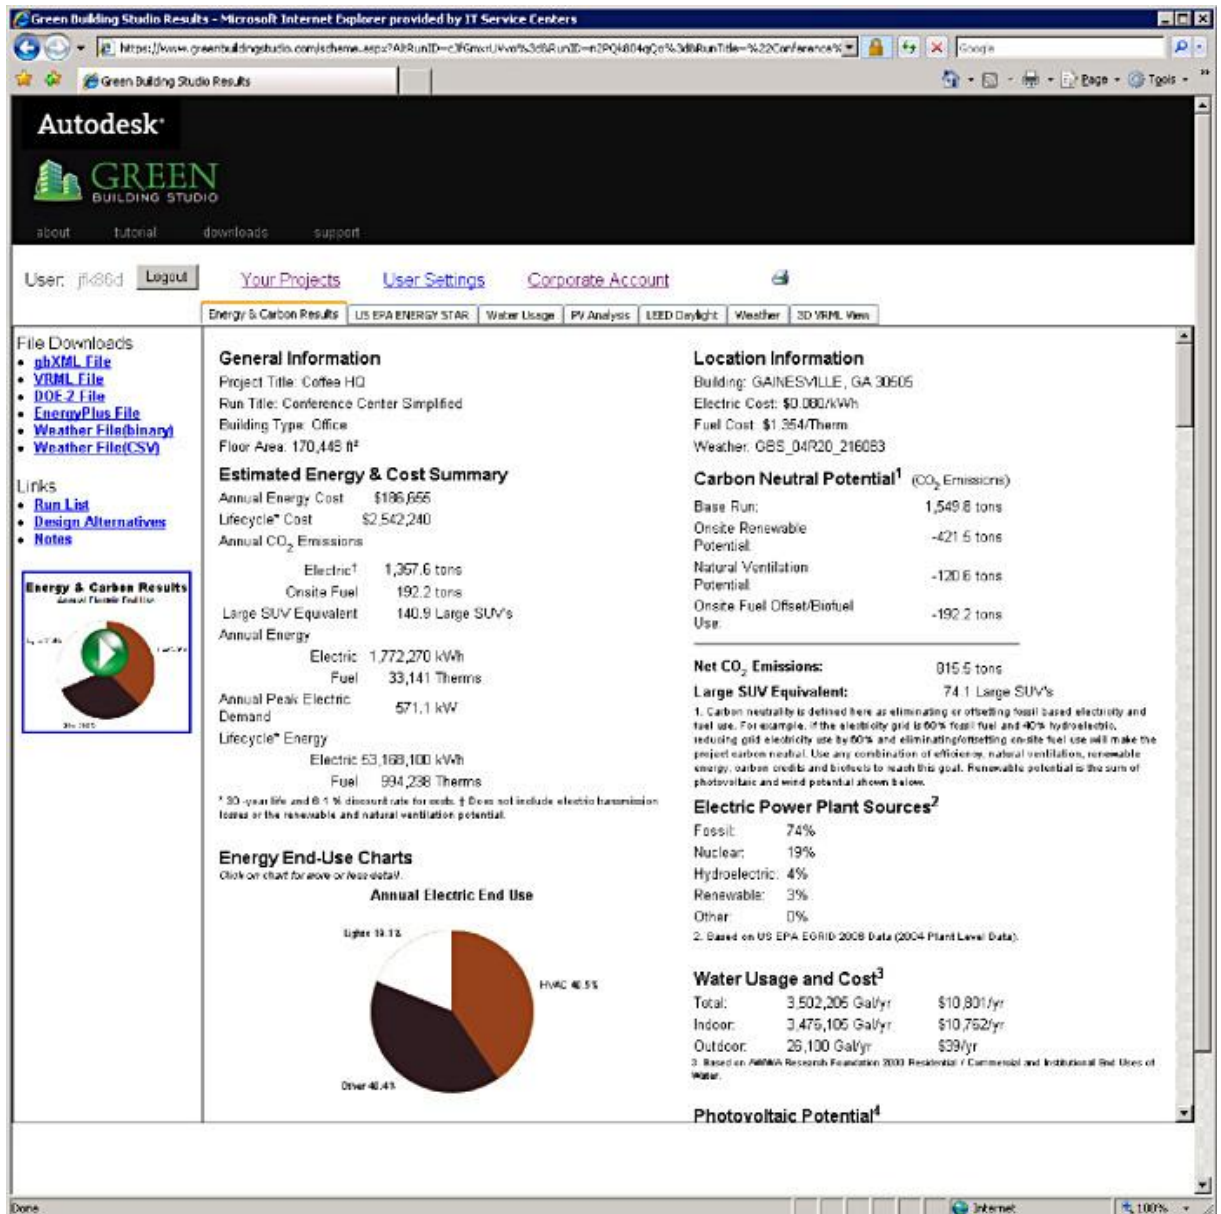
Green Building Studio Results - Microsoft Internet Explorer provided by IT Service Centers

https://www.greenbuildingstudio.com/scheme.aspx?AltRunID=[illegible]

Google

Green Building Studio Results

Page · Tools ·

Autodesk

GREEN BUILDING STUDIO

about tutorial downloads support

User: jfk86d Logout Your Projects User Settings Corporate Account

Energy & Carbon Results | US EPA ENERGY STAR | Water Usage | PV Analysis | LEED Daylight | Weather | 3D VRML View

File Downloads
• gbXML File
• VRML File
• DOE-2 File
• EnergyPlus File
• Weather File(binary)
• Weather File(CSV)

Links
• Run List
• Design Alternatives
• Notes

Energy & Carbon Results
Annual Electric End Use

General Information
Project Title: Coffee HQ
Run Title: Conference Center Simplified
Building Type: Office
Floor Area: 170,445 ft²

Estimated Energy & Cost Summary
Annual Energy Cost $186,655
Lifecycle* Cost $2,542,240
Annual $CO_2$ Emissions
Electric† 1,357.6 tons
Onsite Fuel 192.2 tons
Large SUV Equivalent 140.9 Large SUV's
Annual Energy
Electric 1,772,270 kWh
Fuel 33,141 Therms
Annual Peak Electric Demand 571.1 kW
Lifecycle* Energy
Electric 53,168,100 kWh
Fuel 994,238 Therms
* 30-year life and 6.1 % discount rate for costs. † Does not include electric transmission losses or the renewable and natural ventilation potential.

Energy End-Use Charts
Click on chart for more or less detail.
Annual Electric End Use
Lights 19.1%
HVAC 40.5%
Other 40.4%

Location Information
Building: GAINESVILLE, GA 30505
Electric Cost: $0.080/kWh
Fuel Cost: $1.354/Therm
Weather: GBS_04R20_216083

Carbon Neutral Potential¹ ($CO_2$ Emissions)
Base Run: 1,549.8 tons
Onsite Renewable Potential: -421.5 tons
Natural Ventilation Potential: -120.6 tons
Onsite Fuel Offset/Biofuel Use: -192.2 tons

Net $CO_2$ Emissions: 815.5 tons
Large SUV Equivalent: 74.1 Large SUV's
1. Carbon neutrality is defined here as eliminating or offsetting fossil based electricity and fuel use. For example, if the electricity grid is 60% fossil fuel and 40% hydroelectric, reducing grid electricity use by 60% and eliminating/offsetting on-site fuel use will make the project carbon neutral. Use any combination of efficiency, natural ventilation, renewable energy, carbon credits and biofuels to reach this goal. Renewable potential is the sum of photovoltaic and wind potential shown below.

Electric Power Plant Sources²
Fossil: 74%
Nuclear: 19%
Hydroelectric: 4%
Renewable: 3%
Other: 0%
2. Based on US EPA EGRID 2006 Data (2004 Plant Level Data).

Water Usage and Cost³
Total: 3,502,206 Gal/yr $10,801/yr
Indoor: 3,476,106 Gal/yr $10,762/yr
Outdoor: 26,100 Gal/yr $39/yr
3. Based on AWWA Research Foundation 2000 Residential / Commercial and Institutional End Uses of Water.

Photovoltaic Potential⁴

Done Internet 100%